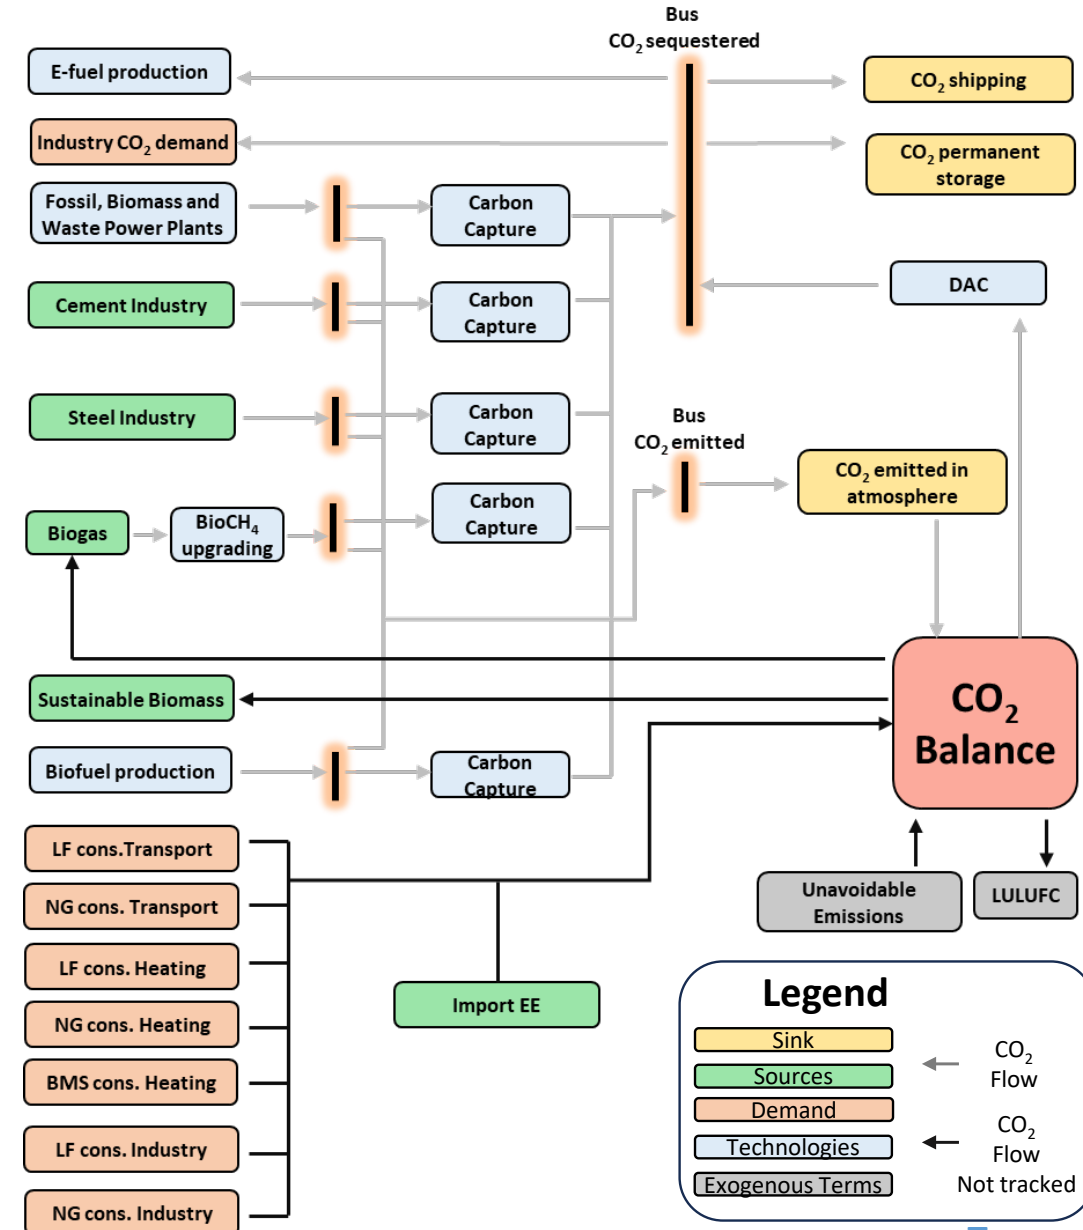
Bus
$CO_2$ sequestered

E-fuel production

$CO_2$ shipping

Industry $CO_2$ demand

$CO_2$ permanent storage

Fossil, Biomass and Waste Power Plants

Carbon Capture

Cement Industry

Carbon Capture

DAC

Steel Industry

Carbon Capture

Bus
$CO_2$ emitted

Biogas

BioCH$_4$ upgrading

Carbon Capture

$CO_2$ emitted in atmosphere

Sustainable Biomass

$CO_2$ Balance

Biofuel production

Carbon Capture

LF cons.Transport

NG cons. Transport

LF cons. Heating

NG cons. Heating

BMS cons. Heating

LF cons. Industry

NG cons. Industry

Import EE

Unavoidable Emissions

LULUFC

Legend

Sink

Sources

Demand

Technologies

Exogenous Terms

$CO_2$ Flow

$CO_2$ Flow Not tracked